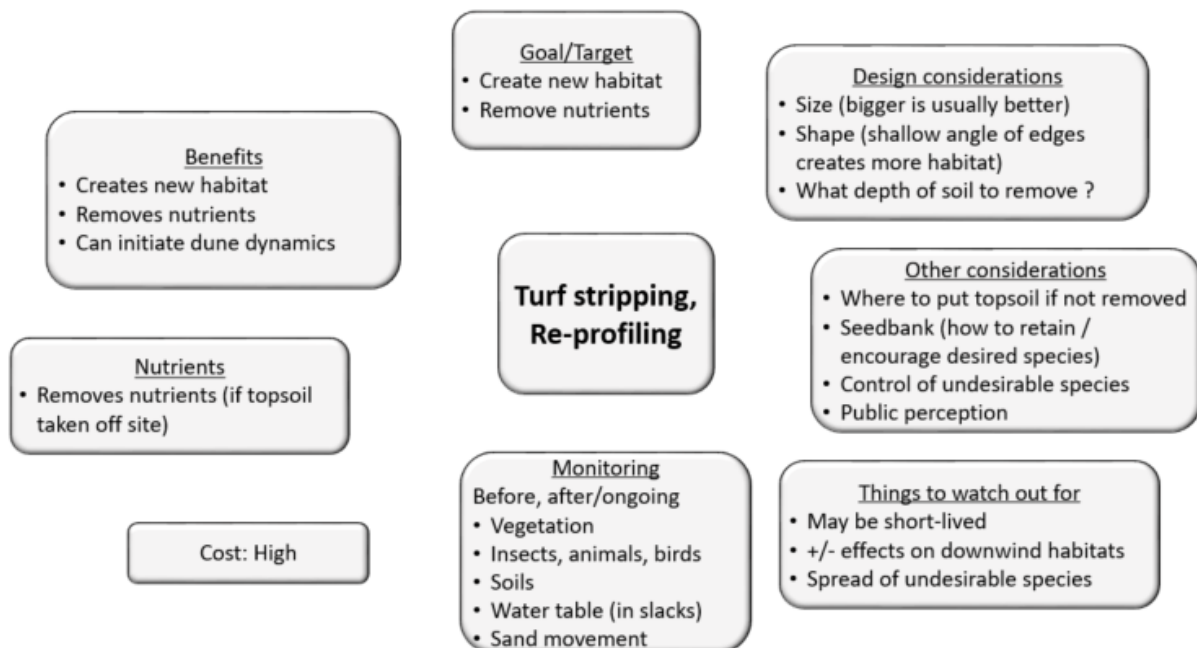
Goal/Target
• Create new habitat
• Remove nutrients

Design considerations
• Size (bigger is usually better)
• Shape (shallow angle of edges creates more habitat)
• What depth of soil to remove ?

Benefits
• Creates new habitat
• Removes nutrients
• Can initiate dune dynamics

Turf stripping, Re-profiling

Other considerations
• Where to put topsoil if not removed
• Seedbank (how to retain / encourage desired species)
• Control of undesirable species
• Public perception

Nutrients
• Removes nutrients (if topsoil taken off site)

Monitoring
Before, after/ongoing
• Vegetation
• Insects, animals, birds
• Soils
• Water table (in slacks)
• Sand movement

Things to watch out for
• May be short-lived
• +/- effects on downwind habitats
• Spread of undesirable species

Cost: High